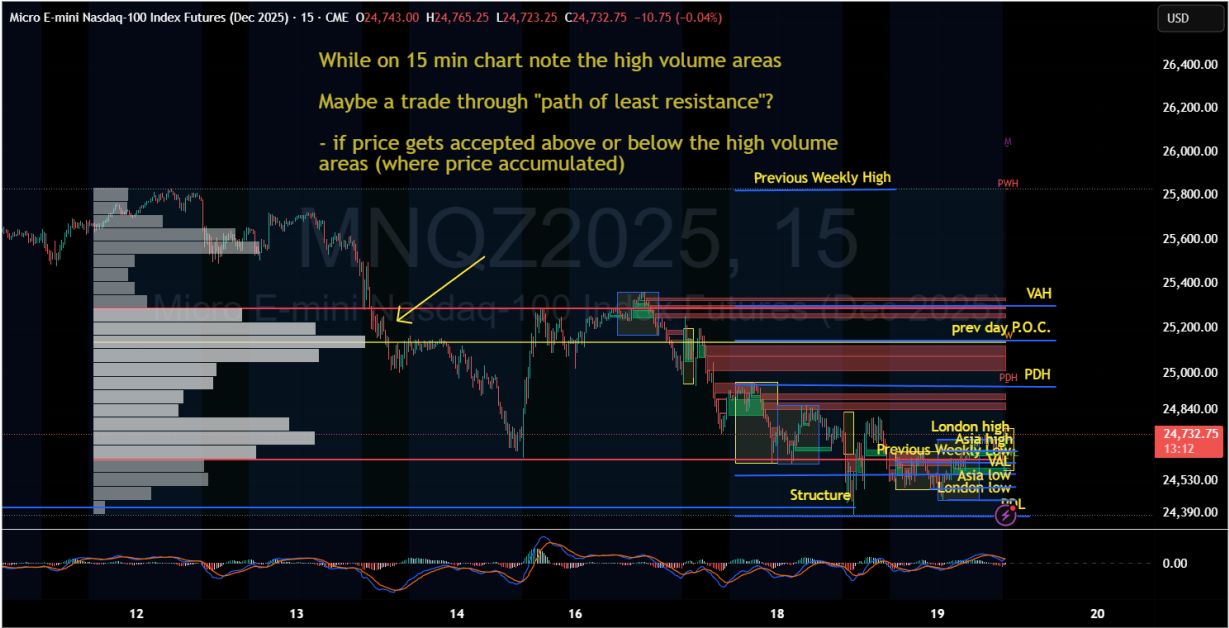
Micro E-mini Nasdaq-100 Index Futures (Dec 2025) · 15 · CME O24,743.00 H24,765.25 L24,723.25 C24,732.75 −10.75 (−0.04%)

USD

While on 15 min chart note the high volume areas

Maybe a trade through "path of least resistance"?

- if price gets accepted above or below the high volume areas (where price accumulated)

MNQZ2025, 15

Micro E-mini Nasdaq-100 Index Futures (Dec 2025)

Previous Weekly High

PWH

VAH

prev day P.O.C.

PDH

PDH

London high

Asia high

Previous Weekly Low

VAL

Asia low

London low

Structure

PDL

26,400.00

26,200.00

26,000.00

25,800.00

25,600.00

25,400.00

25,200.00

25,000.00

24,840.00

24,732.75

13:12

24,530.00

24,390.00

0.00

12

13

14

16

18

19

20